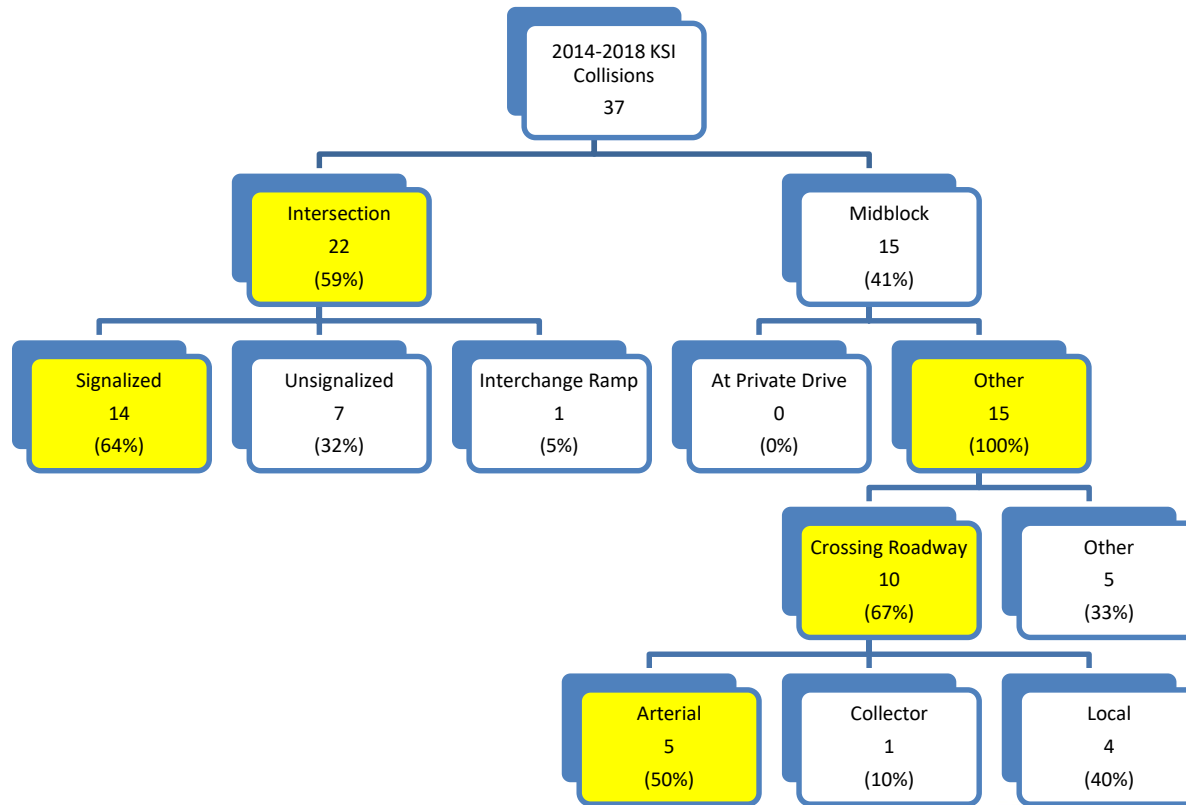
2014-2018 KSI Collisions
37

Intersection
22
(59%)

Midblock
15
(41%)

Signalized
14
(64%)

Unsignalized
7
(32%)

Interchange Ramp
1
(5%)

At Private Drive
0
(0%)

Other
15
(100%)

Crossing Roadway
10
(67%)

Other
5
(33%)

Arterial
5
(50%)

Collector
1
(10%)

Local
4
(40%)